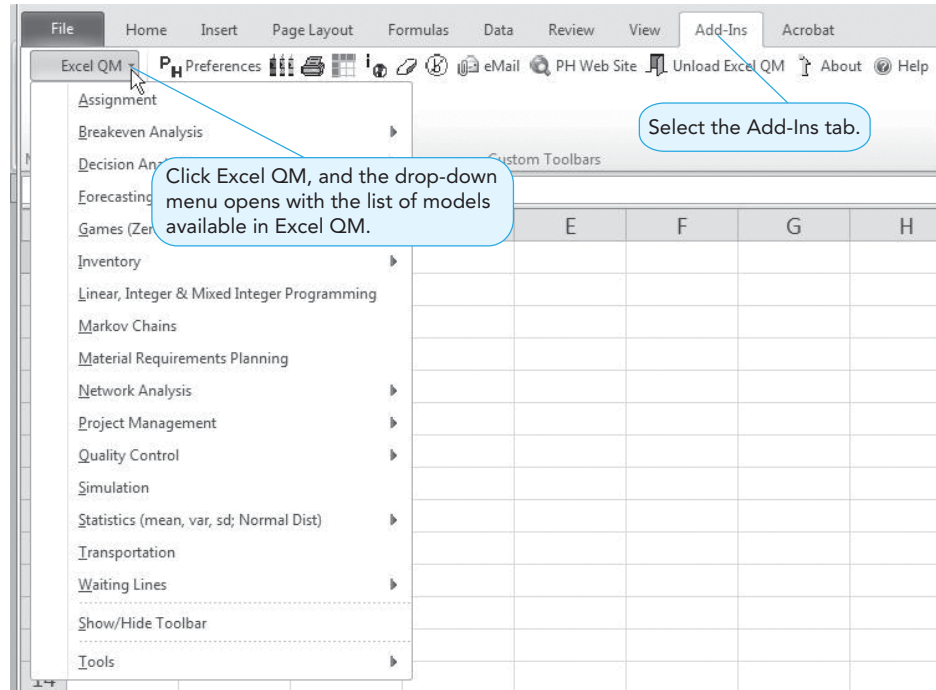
File Home Insert Page Layout Formulas Data Review View Add-Ins Acrobat

Excel QM ▾ PH Preferences eMail PH Web Site Unload Excel QM About Help

Assignment
Breakeven Analysis
Decision An
Forecasting
Games (Zer
Inventory
Linear, Integer & Mixed Integer Programming
Markov Chains
Material Requirements Planning
Network Analysis
Project Management
Quality Control
Simulation
Statistics (mean, var, sd; Normal Dist)
Transportation
Waiting Lines
Show/Hide Toolbar
Tools

Custom Toolbars

Click Excel QM, and the drop-down menu opens with the list of models available in Excel QM.

Select the Add-Ins tab.

E F G H

14